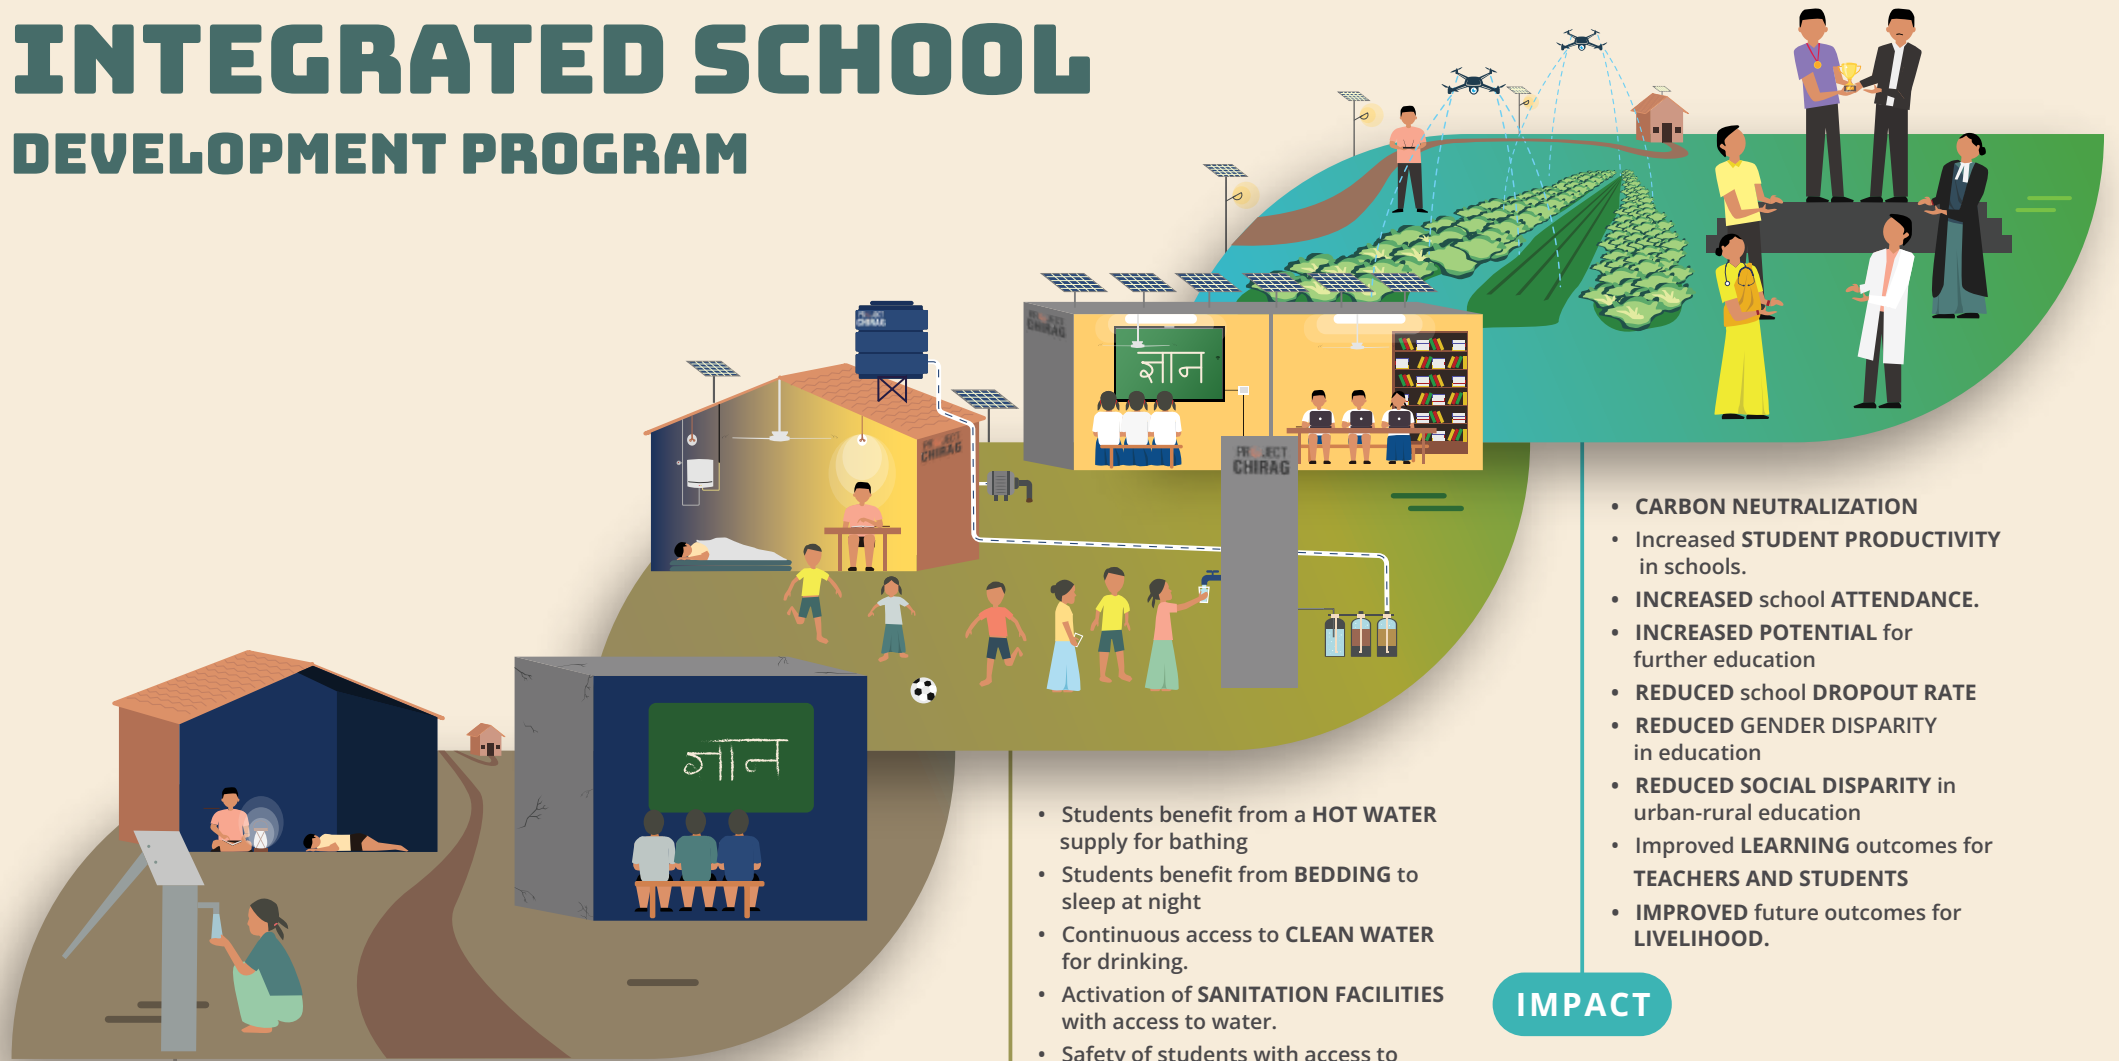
INTEGRATED SCHOOL
DEVELOPMENT PROGRAM

PROJECT CHIRAG

ज्ञान

PROJECT CHIRAG

PROJECT CHIRAG

ज्ञान

- CARBON NEUTRALIZATION
- Increased STUDENT PRODUCTIVITY in schools.
- INCREASED school ATTENDANCE.
- INCREASED POTENTIAL for further education
- REDUCED school DROPOUT RATE
- REDUCED GENDER DISPARITY in education
- REDUCED SOCIAL DISPARITY in urban-rural education
- Improved LEARNING outcomes for TEACHERS AND STUDENTS
- IMPROVED future outcomes for LIVELIHOOD.

- Students benefit from a HOT WATER supply for bathing
- Students benefit from BEDDING to sleep at night
- Continuous access to CLEAN WATER for drinking.
- Activation of SANITATION FACILITIES with access to water.
- Safety of students with access to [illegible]

IMPACT